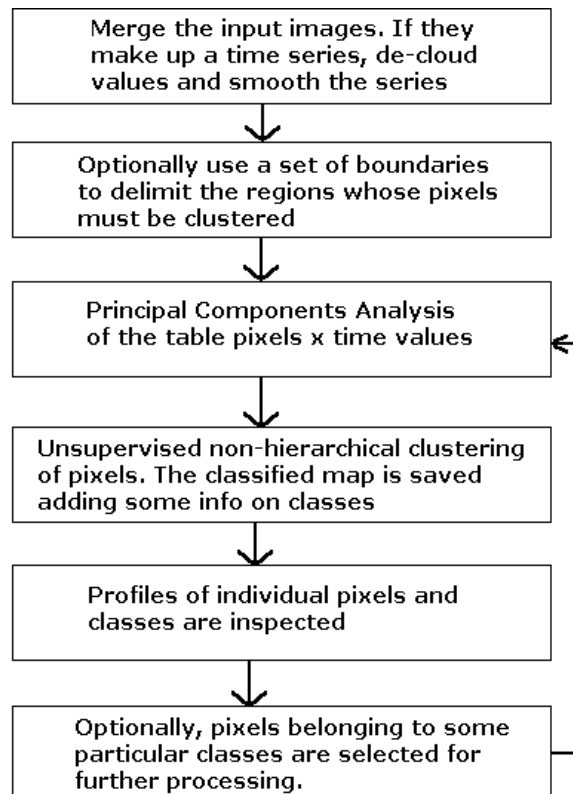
Merge the input images. If they make up a time series, de-cloud values and smooth the series

Optionally use a set of boundaries to delimit the regions whose pixels must be clustered

Principal Components Analysis of the table pixels x time values

Unsupervised non-hierarchical clustering of pixels. The classified map is saved adding some info on classes

Profiles of individual pixels and classes are inspected

Optionally, pixels belonging to some particular classes are selected for further processing.